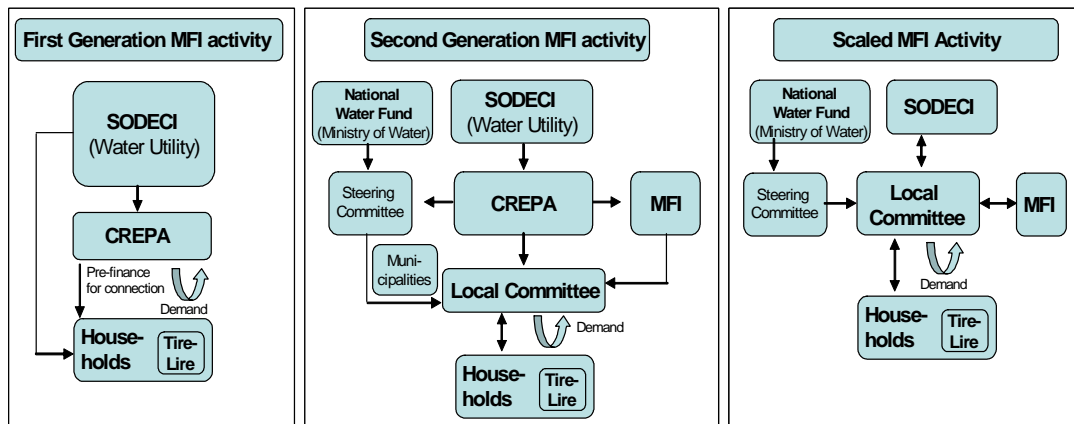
First Generation MFI activity

SODECI (Water Utility)

CREPA

Pre-finance for connection

Demand

House-holds

Tire-Lire

Second Generation MFI activity

National Water Fund (Ministry of Water)

SODECI (Water Utility)

Steering Committee

CREPA

MFI

Muni-cipalities

Local Committee

Demand

House-holds

Tire-Lire

Scaled MFI Activity

National Water Fund (Ministry of Water)

SODECI

Steering Committee

Local Committee

MFI

Demand

House-holds

Tire-Lire